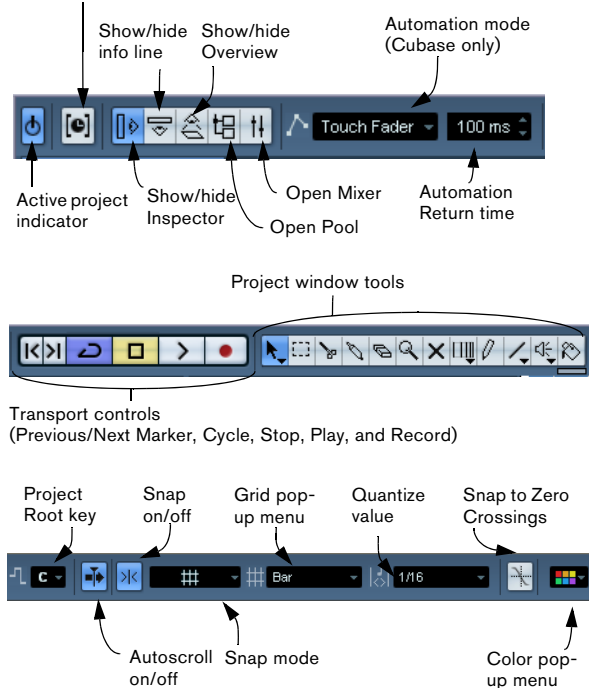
Show/hide info line

Show/hide Overview

Automation mode (Cubase only)

Touch Fader

100 ms

Active project indicator

Show/hide Inspector

Open Pool

Open Mixer

Automation Return time

Project window tools

Transport controls (Previous/Next Marker, Cycle, Stop, Play, and Record)

Project Root key

Snap on/off

Grid pop-up menu

Quantize value

Snap to Zero Crossings

C

Bar

1/16

Autoscroll on/off

Snap mode

Color pop-up menu